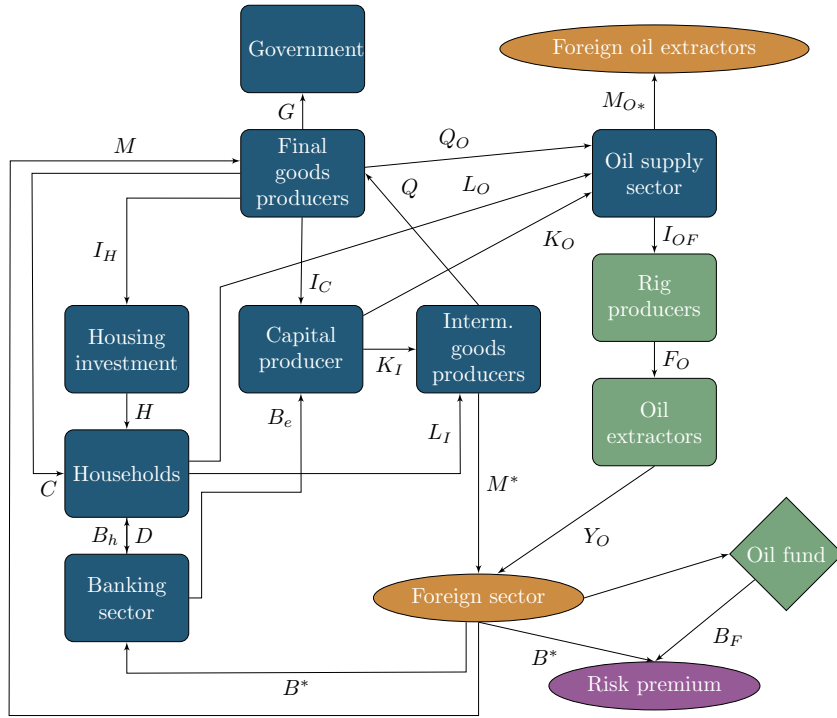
Government

Foreign oil extractors

$M_{O*}$

$G$

$M$

Final goods producers

$Q_O$

Oil supply sector

$Q$

$L_O$

$K_O$

$I_H$

$I_{OF}$

$I_C$

Rig producers

Housing investment

Capital producer

Interm. goods producers

$K_I$

$F_O$

Oil extractors

$H$

$B_e$

$L_I$

Households

$C$

$M^*$

$Y_O$

$B_h$

$D$

Oil fund

Banking sector

Foreign sector

$B_F$

$B^*$

Risk premium

$B^*$